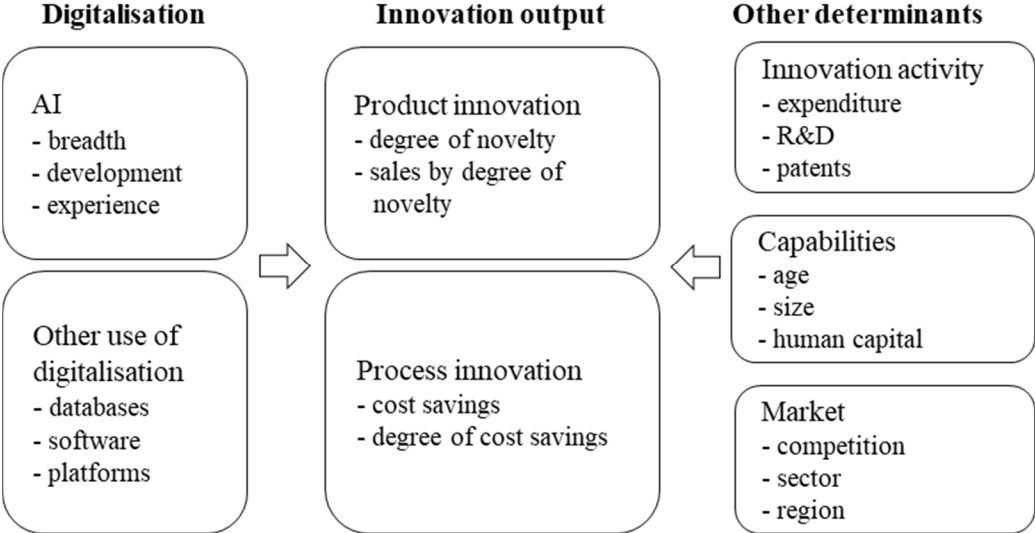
Digitalisation

AI
- breadth
- development
- experience

Other use of digitalisation
- databases
- software
- platforms

Innovation output

Product innovation
- degree of novelty
- sales by degree of novelty

Process innovation
- cost savings
- degree of cost savings

Other determinants

Innovation activity
- expenditure
- R&D
- patents

Capabilities
- age
- size
- human capital

Market
- competition
- sector
- region